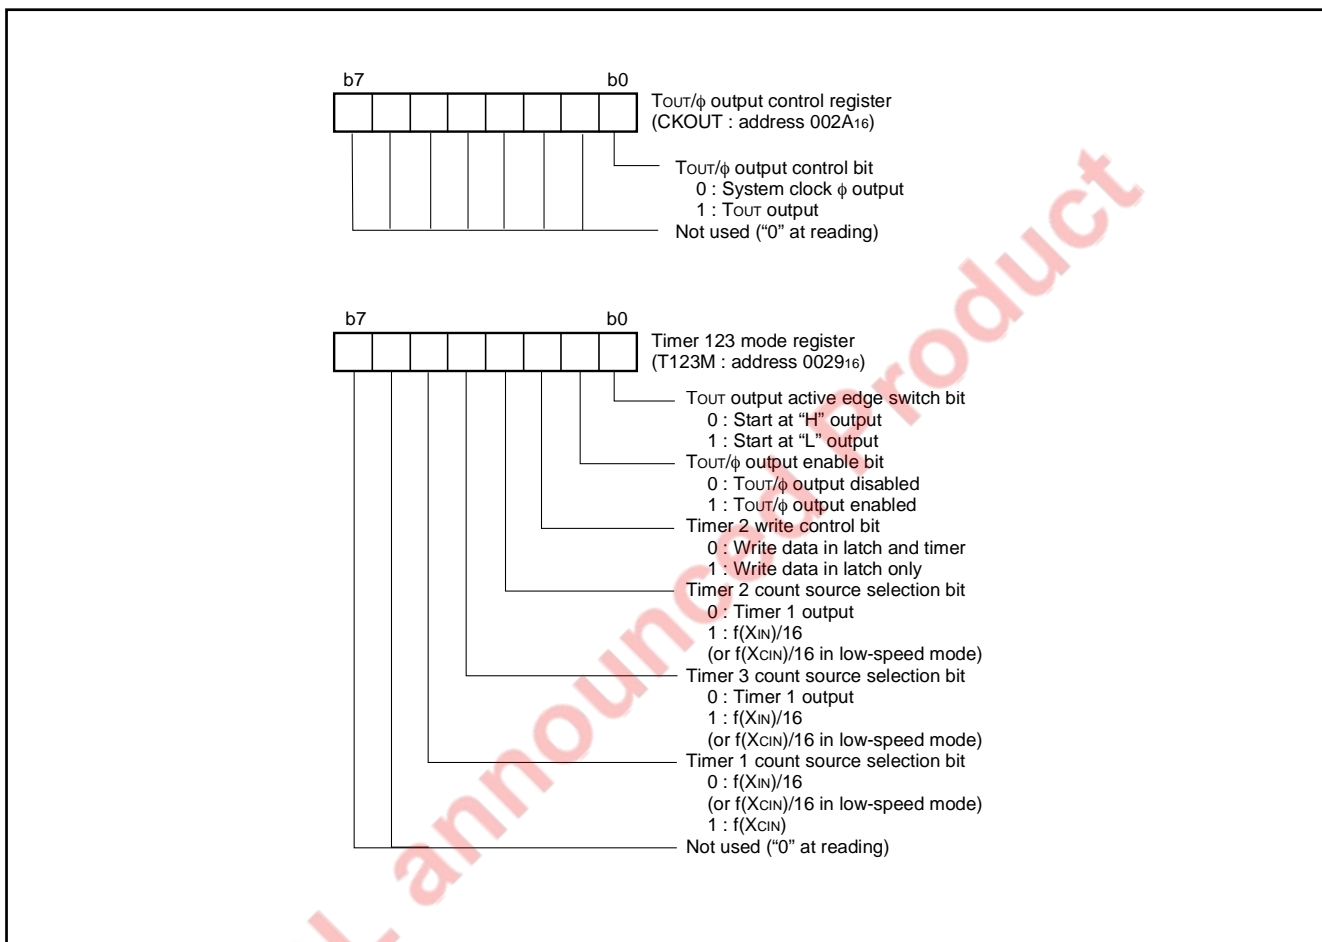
b7 b0

TOUT/ϕ output control register
(CKOUT : address $002A_{16}$)

TOUT/ϕ output control bit
0 : System clock ϕ output
1 : TOUT output

Not used (“0” at reading)

b7 b0

Timer 123 mode register
(T123M : address $0029_{16}$)

TOUT output active edge switch bit
0 : Start at “H” output
1 : Start at “L” output

TOUT/ϕ output enable bit
0 : TOUT/ϕ output disabled
1 : TOUT/ϕ output enabled

Timer 2 write control bit
0 : Write data in latch and timer
1 : Write data in latch only

Timer 2 count source selection bit
0 : Timer 1 output
1 : f($X_{IN}$)/16
(or f($X_{CIN}$)/16 in low-speed mode)

Timer 3 count source selection bit
0 : Timer 1 output
1 : f($X_{IN}$)/16
(or f($X_{CIN}$)/16 in low-speed mode)

Timer 1 count source selection bit
0 : f($X_{IN}$)/16
(or f($X_{CIN}$)/16 in low-speed mode)
1 : f($X_{CIN}$)

Not used (“0” at reading)

Not announced product